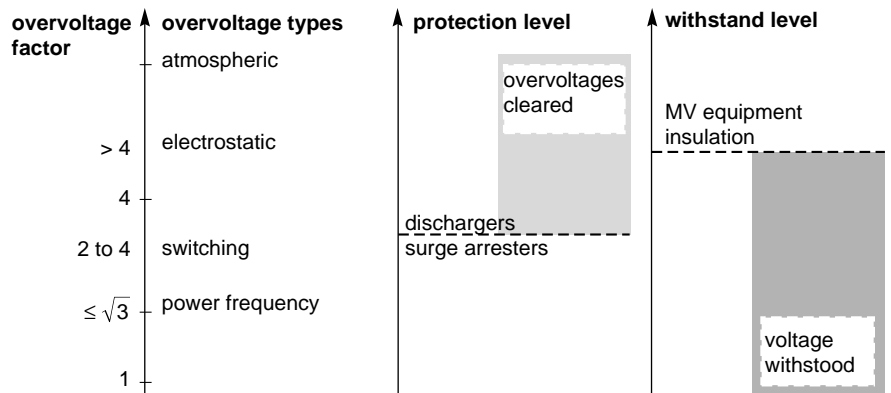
overvoltage factor

overvoltage types

protection level

withstand level

atmospheric

overvoltages cleared

MV equipment insulation

> 4

electrostatic

4

dischargers

2 to 4

switching

surge arresters

$\leq \sqrt{3}$

power frequency

voltage withstood

1